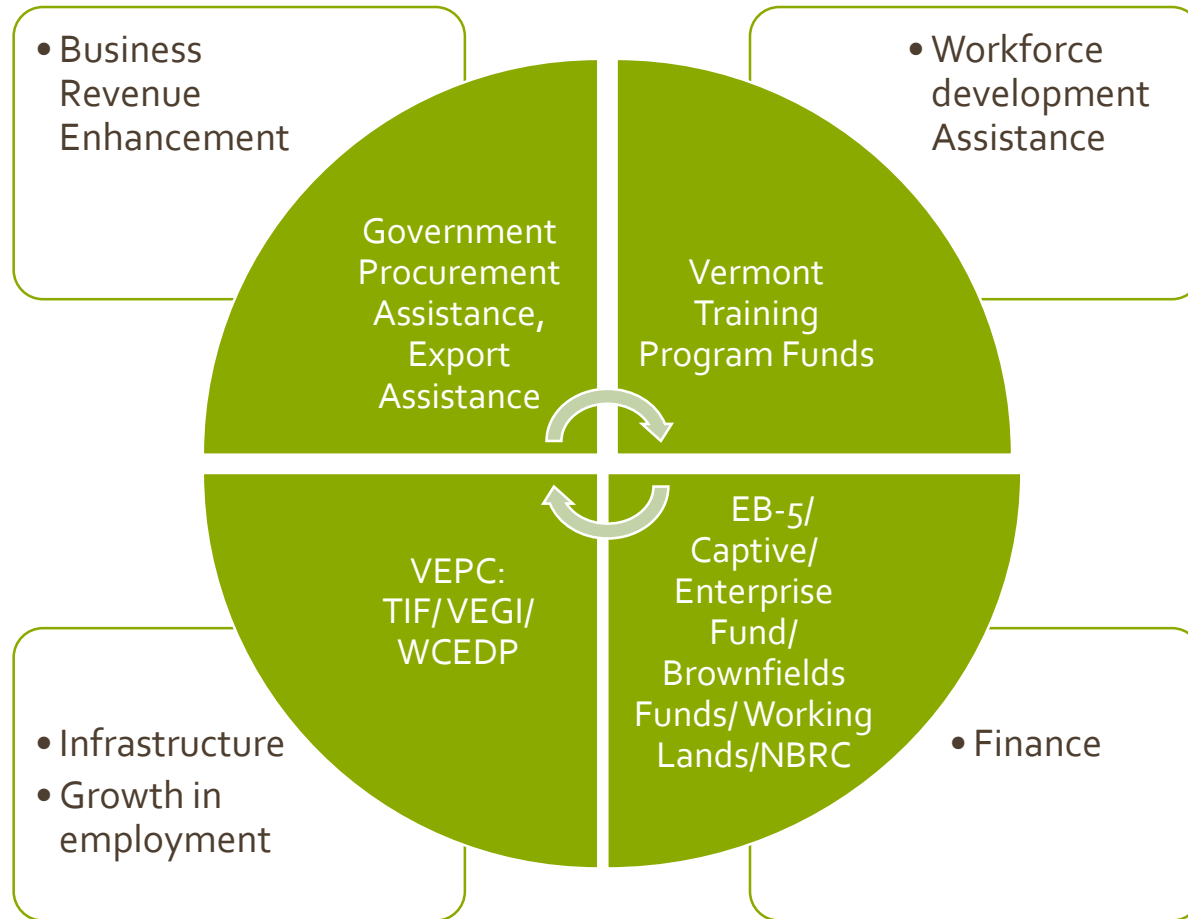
• Business Revenue Enhancement

• Workforce development Assistance

Government Procurement Assistance, Export Assistance

Vermont Training Program Funds

VEPC: TIF/ VEGI/ WCEDP

EB-5/ Captive/ Enterprise Fund/ Brownfields Funds/ Working Lands/NBRC

• Infrastructure
• Growth in employment

• Finance